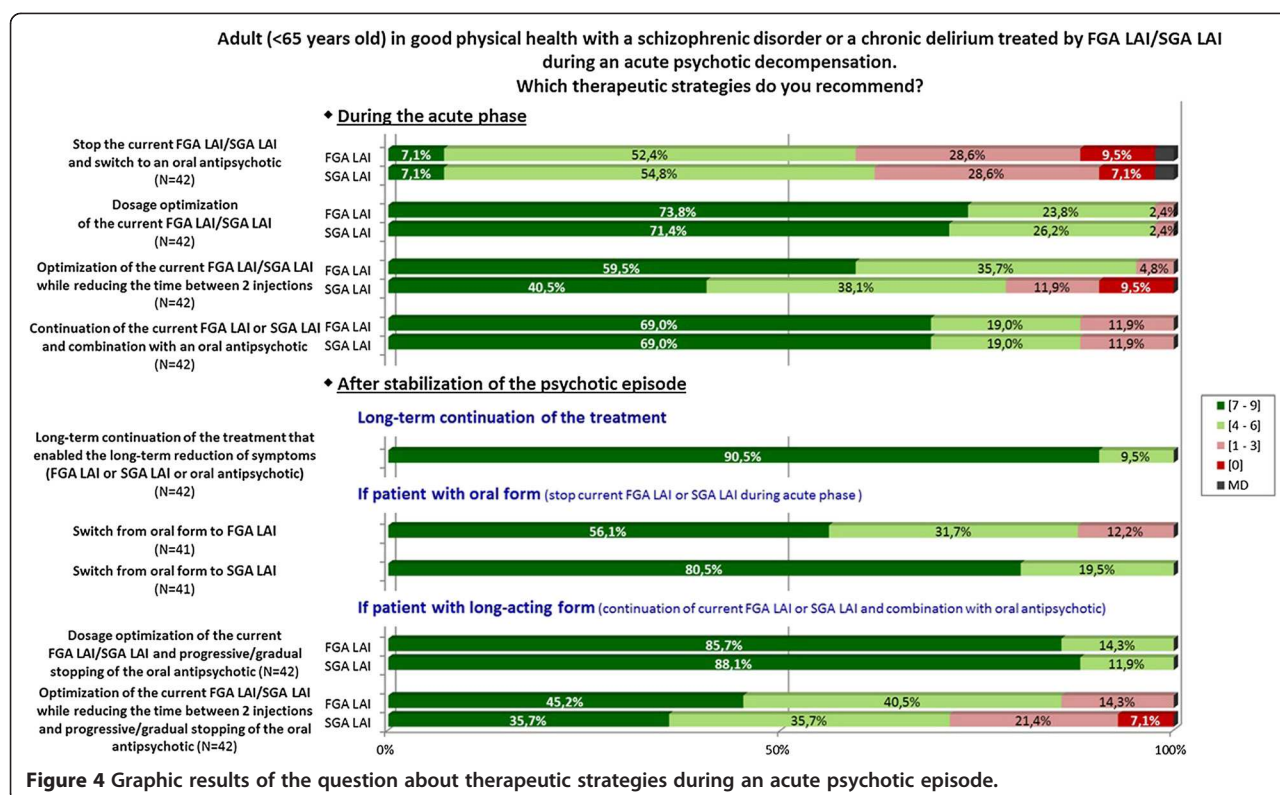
Adult (<65 years old) in good physical health with a schizophrenic disorder or a chronic delirium treated by FGA LAI/SGA LAI during an acute psychotic decompensation.
Which therapeutic strategies do you recommend?

◆ During the acute phase

Stop the current FGA LAI/SGA LAI and switch to an oral antipsychotic (N=42)
FGA LAI 7,1% 52,4% 28,6% 9,5%
SGA LAI 7,1% 54,8% 28,6% 7,1%

Dosage optimization of the current FGA LAI/SGA LAI (N=42)
FGA LAI 73,8% 23,8% 2,4%
SGA LAI 71,4% 26,2% 2,4%

Optimization of the current FGA LAI/SGA LAI while reducing the time between 2 injections (N=42)
FGA LAI 59,5% 35,7% 4,8%
SGA LAI 40,5% 38,1% 11,9% 9,5%

Continuation of the current FGA LAI or SGA LAI and combination with an oral antipsychotic (N=42)
FGA LAI 69,0% 19,0% 11,9%
SGA LAI 69,0% 19,0% 11,9%

◆ After stabilization of the psychotic episode

Long-term continuation of the treatment

Long-term continuation of the treatment that enabled the long-term reduction of symptoms (FGA LAI or SGA LAI or oral antipsychotic) (N=42)
90,5% 9,5%

If patient with oral form (stop current FGA LAI or SGA LAI during acute phase )

Switch from oral form to FGA LAI (N=41)
56,1% 31,7% 12,2%

Switch from oral form to SGA LAI (N=41)
80,5% 19,5%

If patient with long-acting form (continuation of current FGA LAI or SGA LAI and combination with oral antipsychotic)

Dosage optimization of the current FGA LAI/SGA LAI and progressive/gradual stopping of the oral antipsychotic (N=42)
FGA LAI 85,7% 14,3%
SGA LAI 88,1% 11,9%

Optimization of the current FGA LAI/SGA LAI while reducing the time between 2 injections and progressive/gradual stopping of the oral antipsychotic (N=42)
FGA LAI 45,2% 40,5% 14,3%
SGA LAI 35,7% 35,7% 21,4% 7,1%

0% 50% 100%

[7 - 9]
[4 - 6]
[1 - 3]
[0]
MD

Figure 4 Graphic results of the question about therapeutic strategies during an acute psychotic episode.